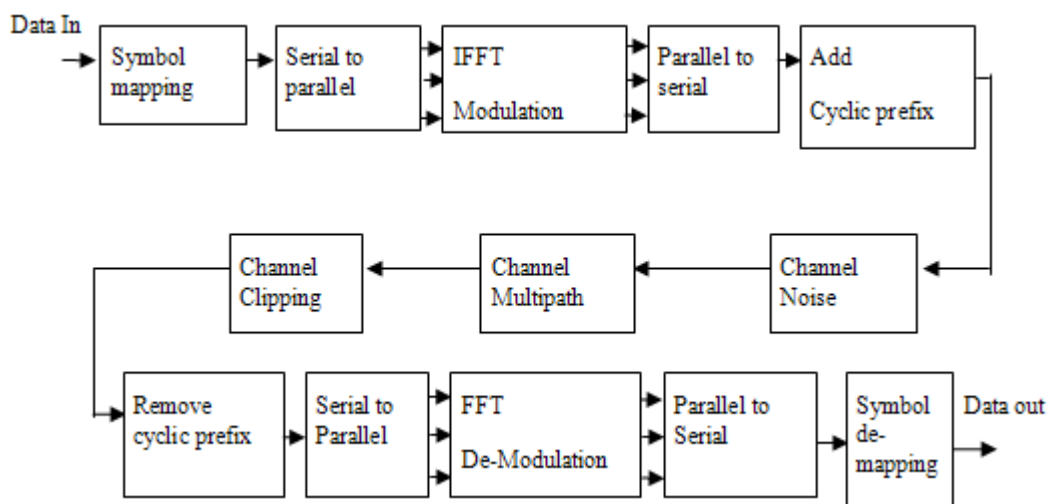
Data In

Symbol mapping

Serial to parallel

IFFT

Modulation

Parallel to serial

Add

Cyclic prefix

Channel Noise

Channel Multipath

Channel Clipping

Remove cyclic prefix

Serial to Parallel

FFT

De-Modulation

Parallel to Serial

Symbol de-mapping

Data out